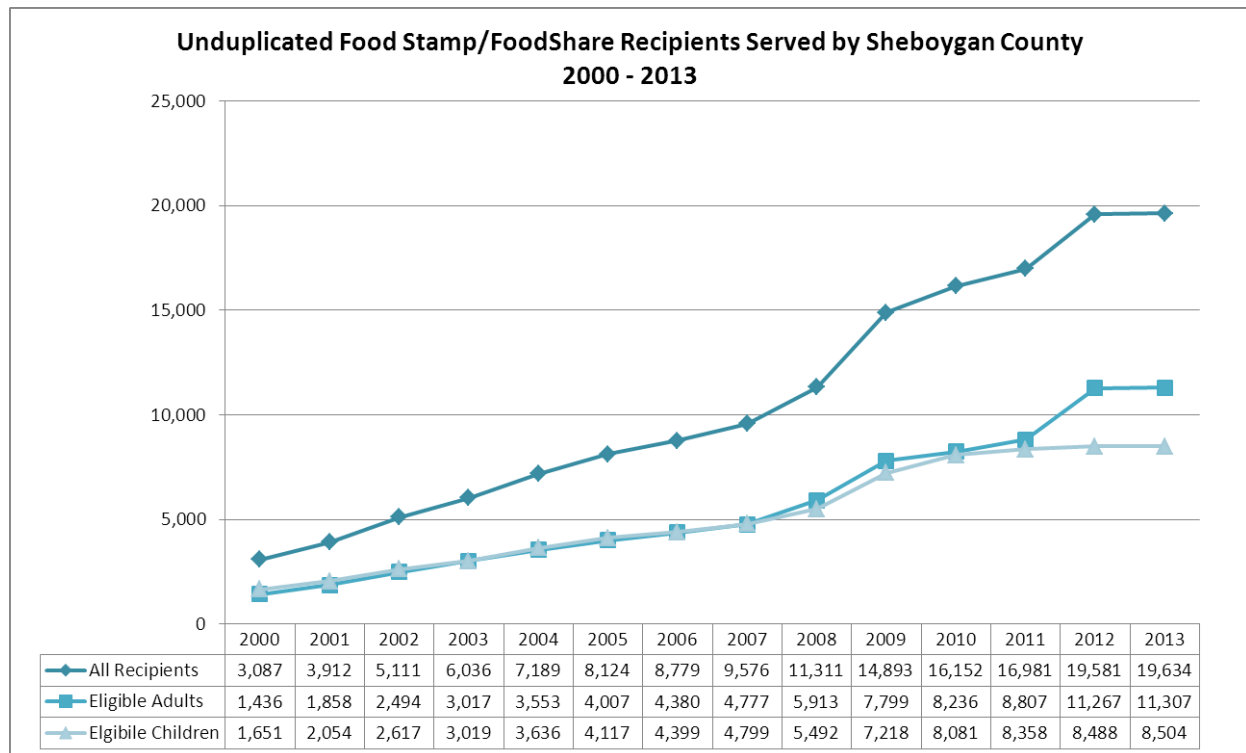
Unduplicated Food Stamp/FoodShare Recipients Served by Sheboygan County
2000 - 2013

25,000
20,000
15,000
10,000
5,000
0

| | 2000 | 2001 | 2002 | 2003 | 2004 | 2005 | 2006 | 2007 | 2008 | 2009 | 2010 | 2011 | 2012 | 2013 |
|---|---|---|---|---|---|---|---|---|---|---|---|---|---|---|
| All Recipients | 3,087 | 3,912 | 5,111 | 6,036 | 7,189 | 8,124 | 8,779 | 9,576 | 11,311 | 14,893 | 16,152 | 16,981 | 19,581 | 19,634 |
| Eligible Adults | 1,436 | 1,858 | 2,494 | 3,017 | 3,553 | 4,007 | 4,380 | 4,777 | 5,913 | 7,799 | 8,236 | 8,807 | 11,267 | 11,307 |
| Elgibile Children | 1,651 | 2,054 | 2,617 | 3,019 | 3,636 | 4,117 | 4,399 | 4,799 | 5,492 | 7,218 | 8,081 | 8,358 | 8,488 | 8,504 |